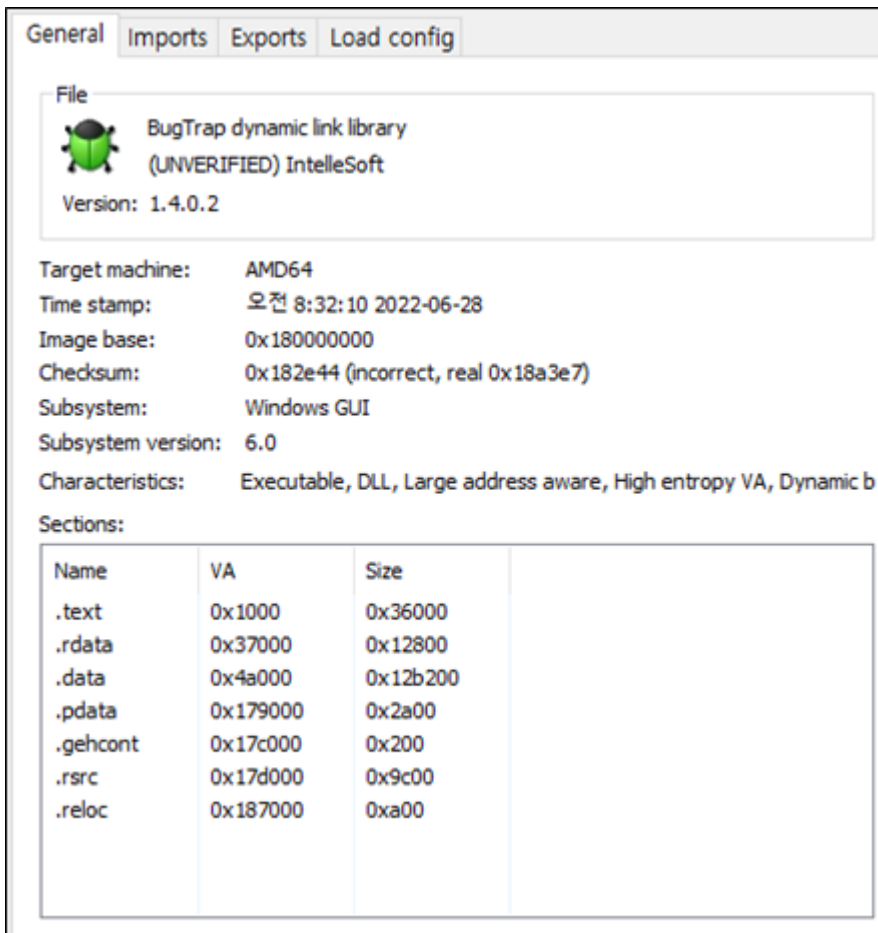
General | Imports | Exports | Load config

File

BugTrap dynamic link library
(UNVERIFIED) IntelleSoft
Version: 1.4.0.2

Target machine: AMD64
Time stamp: 오전 8:32:10 2022-06-28
Image base: 0x180000000
Checksum: 0x182e44 (incorrect, real 0x18a3e7)
Subsystem: Windows GUI
Subsystem version: 6.0
Characteristics: Executable, DLL, Large address aware, High entropy VA, Dynamic b

Sections:

| Name | VA | Size |
|---|---|---|
| .text | 0x1000 | 0x36000 |
| .rdata | 0x37000 | 0x12800 |
| .data | 0x4a000 | 0x12b200 |
| .pdata | 0x179000 | 0x2a00 |
| .gehcont | 0x17c000 | 0x200 |
| .rsrc | 0x17d000 | 0x9c00 |
| .reloc | 0x187000 | 0xa00 |